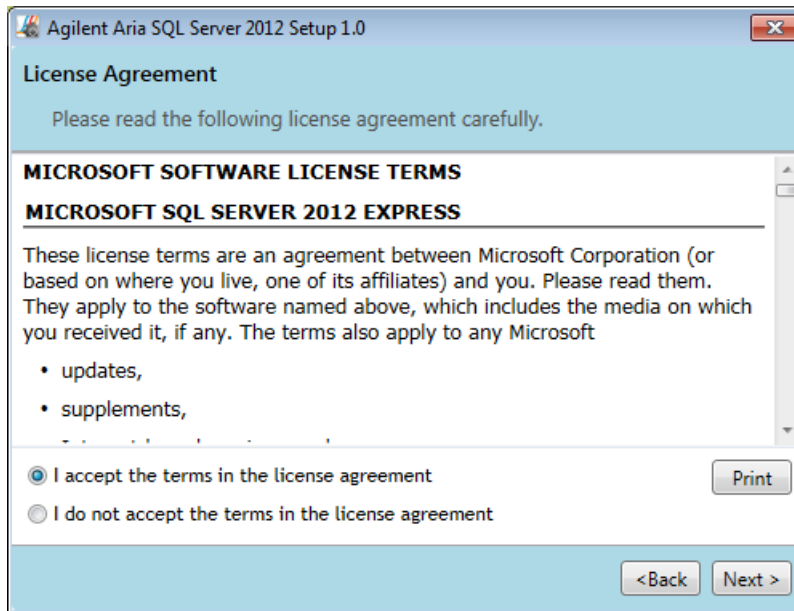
Agilent Aria SQL Server 2012 Setup 1.0

License Agreement

Please read the following license agreement carefully.

MICROSOFT SOFTWARE LICENSE TERMS

MICROSOFT SQL SERVER 2012 EXPRESS

These license terms are an agreement between Microsoft Corporation (or based on where you live, one of its affiliates) and you. Please read them. They apply to the software named above, which includes the media on which you received it, if any. The terms also apply to any Microsoft

• updates,

• supplements,

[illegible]

I accept the terms in the license agreement

Print

I do not accept the terms in the license agreement

<Back

Next >